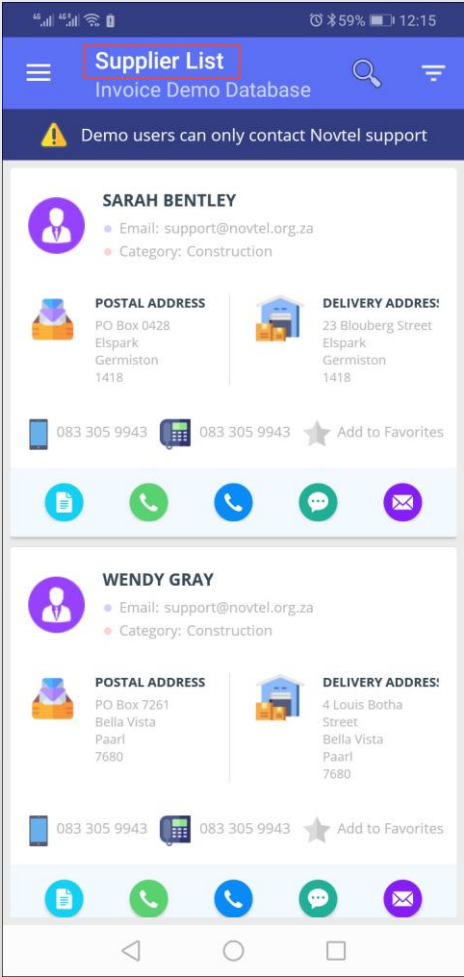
59% 12:15

Supplier List
Invoice Demo Database

Demo users can only contact Novtel support

SARAH BENTLEY
Email: support@novtel.org.za
Category: Construction

POSTAL ADDRESS
PO Box 0428
Elspark
Germiston
1418

DELIVERY ADDRES
23 Blouberg Street
Elspark
Germiston
1418

083 305 9943 083 305 9943 Add to Favorites

WENDY GRAY
Email: support@novtel.org.za
Category: Construction

POSTAL ADDRESS
PO Box 7261
Bella Vista
Paarl
7680

DELIVERY ADDRES
4 Louis Botha Street
Bella Vista
Paarl
7680

083 305 9943 083 305 9943 Add to Favorites